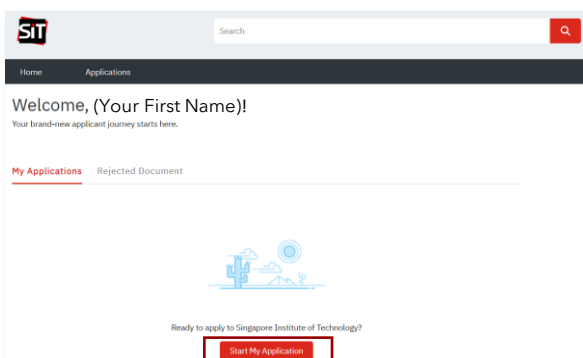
SIT

Search

Home Applications

Welcome, (Your First Name)!

Your brand-new applicant journey starts here.

My Applications Rejected Document

Ready to apply to Singapore Institute of Technology?

Start My Application